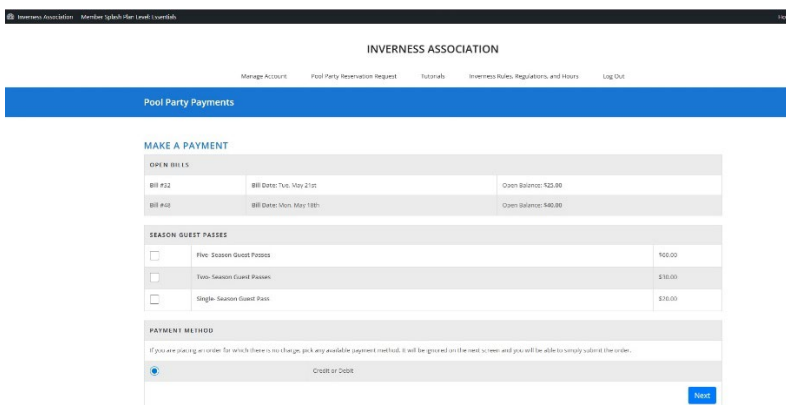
Inverness Association Member Splash Plan Level: Essentials

INVERNESS ASSOCIATION

Manage Account Pool Party Reservation Request Tutorials Inverness Rules, Regulations, and Hours Log Out

Pool Party Payments

MAKE A PAYMENT

OPEN BILLS

| Bill #22 | Bill Date: Tue, May 21st | Open Balance: $25.00 |
|---|---|---|
| Bill #48 | Bill Date: Mon, May 19th | Open Balance: $40.00 |

SEASON GUEST PASSES

| | Five- Season Guest Passes | $90.00 |
|---|---|---|
| | Two- Season Guest Passes | $38.00 |
| | Single- Season Guest Pass | $20.00 |

PAYMENT METHOD

If you are placing an order for which there is no charge, pick any available payment method. It will be ignored on the next screen and you will be able to simply submit the order.

Credit or Debit

Next